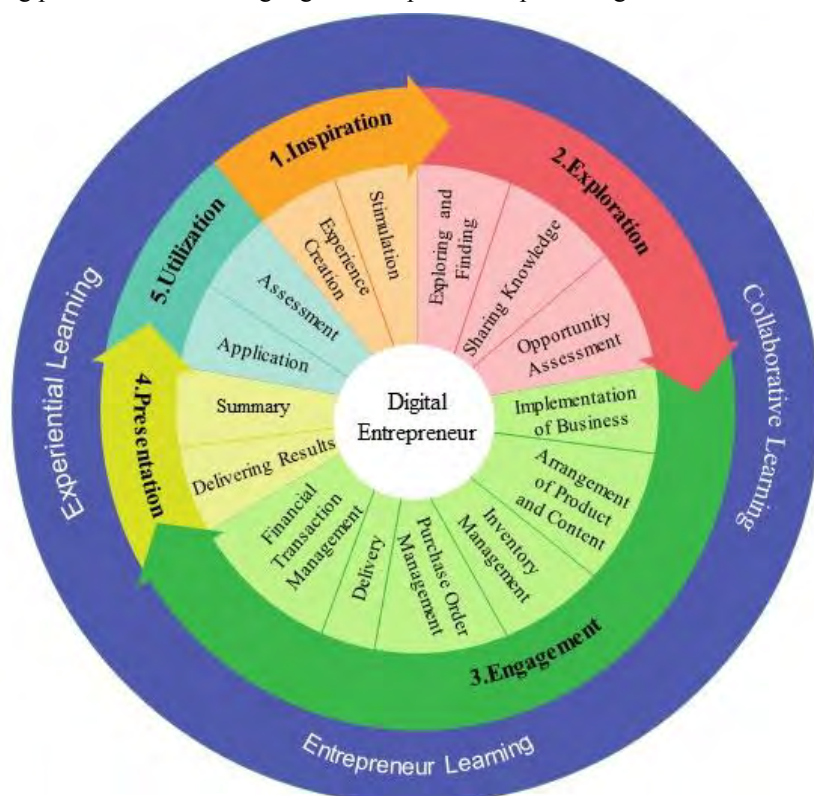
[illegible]

1.Inspiration

2.Exploration

3.Engagement

4.Presentation

5.Utilization

Experience Creation

Stimulation

Exploring and Finding

Sharing Knowledge

Opportunity Assessment

Implementation of Business

Arrangement of Product and Content

Inventory Management

Purchase Order Management

Delivery

Financial Transaction Management

Delivering Results

Summary

Application

Assessment

Digital Entrepreneur

Experiential Learning

Collaborative Learning

Entrepreneur Learning